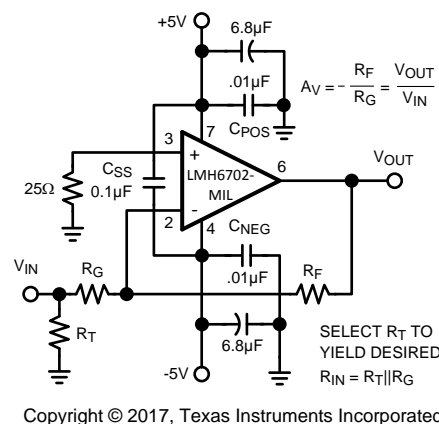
+5V

6.8µF

.01µF

$A_V = -\frac{R_F}{R_G} = \frac{V_{OUT}}{V_{IN}}$

$C_{POS}$

3

7

+

$C_{SS}$

0.1µF

25Ω

LMH6702-MIL

6

$V_{OUT}$

-

2

4

$C_{NEG}$

$V_{IN}$

$R_G$

.01µF

$R_F$

$R_T$

6.8µF

SELECT $R_T$ TO YIELD DESIRED

$R_{IN} = R_T||R_G$

-5V

Copyright © 2017, Texas Instruments Incorporated